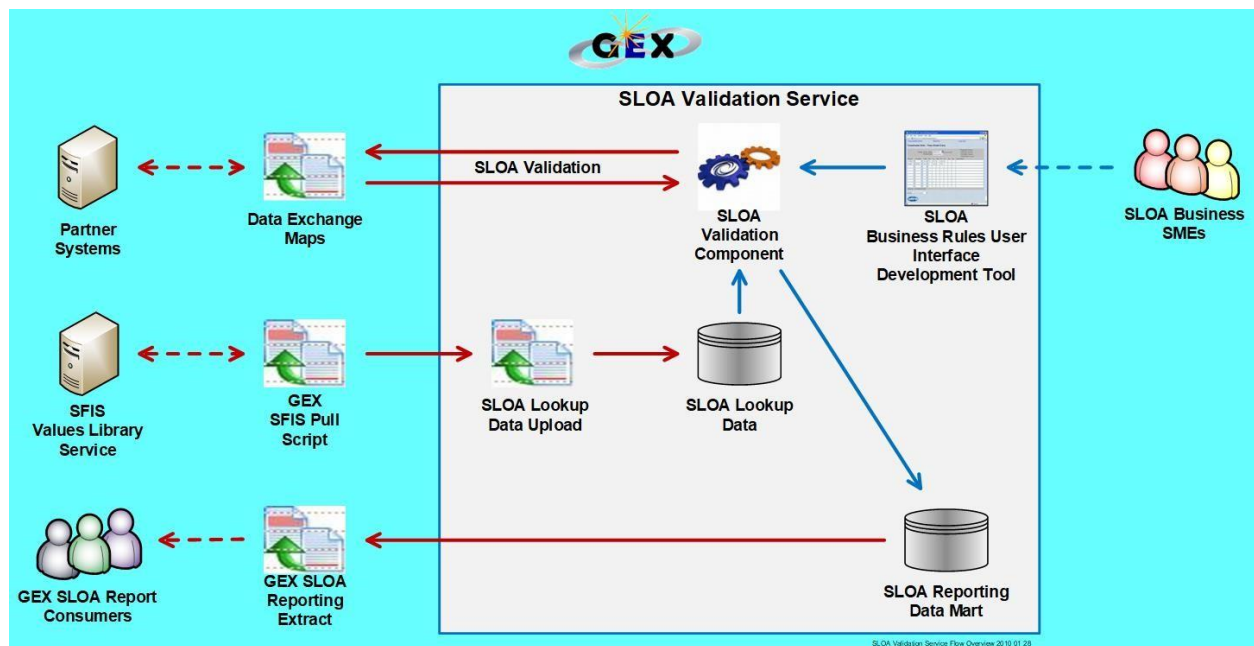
GEX

SLOA Validation Service

Partner Systems

Data Exchange Maps

SLOA Validation

SLOA Validation Component

SLOA Business Rules User Interface Development Tool

SLOA Business SMEs

SFIS Values Library Service

GEX SFIS Pull Script

SLOA Lookup Data Upload

SLOA Lookup Data

GEX SLOA Report Consumers

GEX SLOA Reporting Extract

SLOA Reporting Data Mart

SLOA Validation Service Flow Overview 2010 01 28